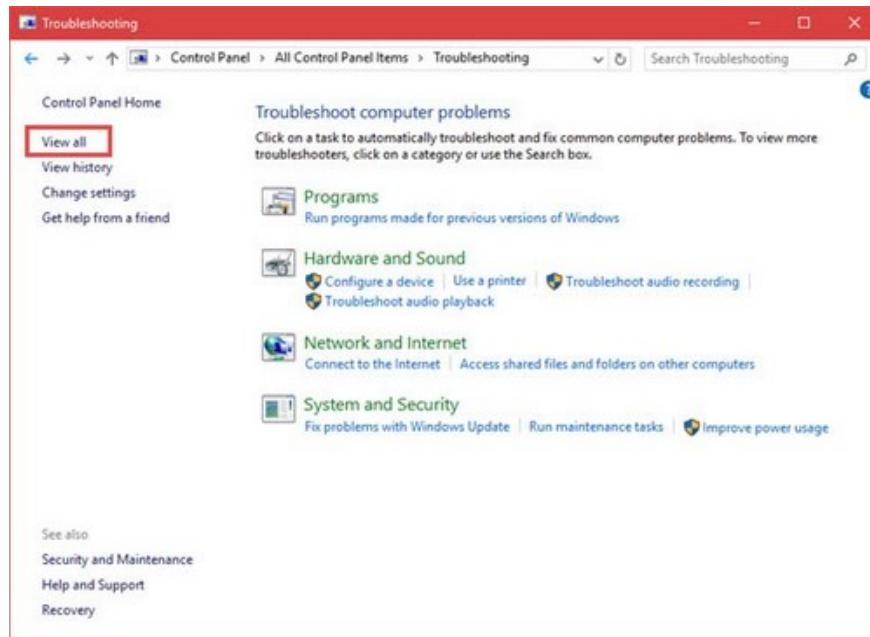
Troubleshooting

Control Panel > All Control Panel Items > Troubleshooting

Search Troubleshooting

Control Panel Home

View all

View history

Change settings

Get help from a friend

Troubleshoot computer problems

Click on a task to automatically troubleshoot and fix common computer problems. To view more troubleshooters, click on a category or use the Search box.

Programs

Run programs made for previous versions of Windows

Hardware and Sound

Configure a device | Use a printer | Troubleshoot audio recording | Troubleshoot audio playback

Network and Internet

Connect to the Internet | Access shared files and folders on other computers

System and Security

Fix problems with Windows Update | Run maintenance tasks | Improve power usage

See also

Security and Maintenance

Help and Support

Recovery